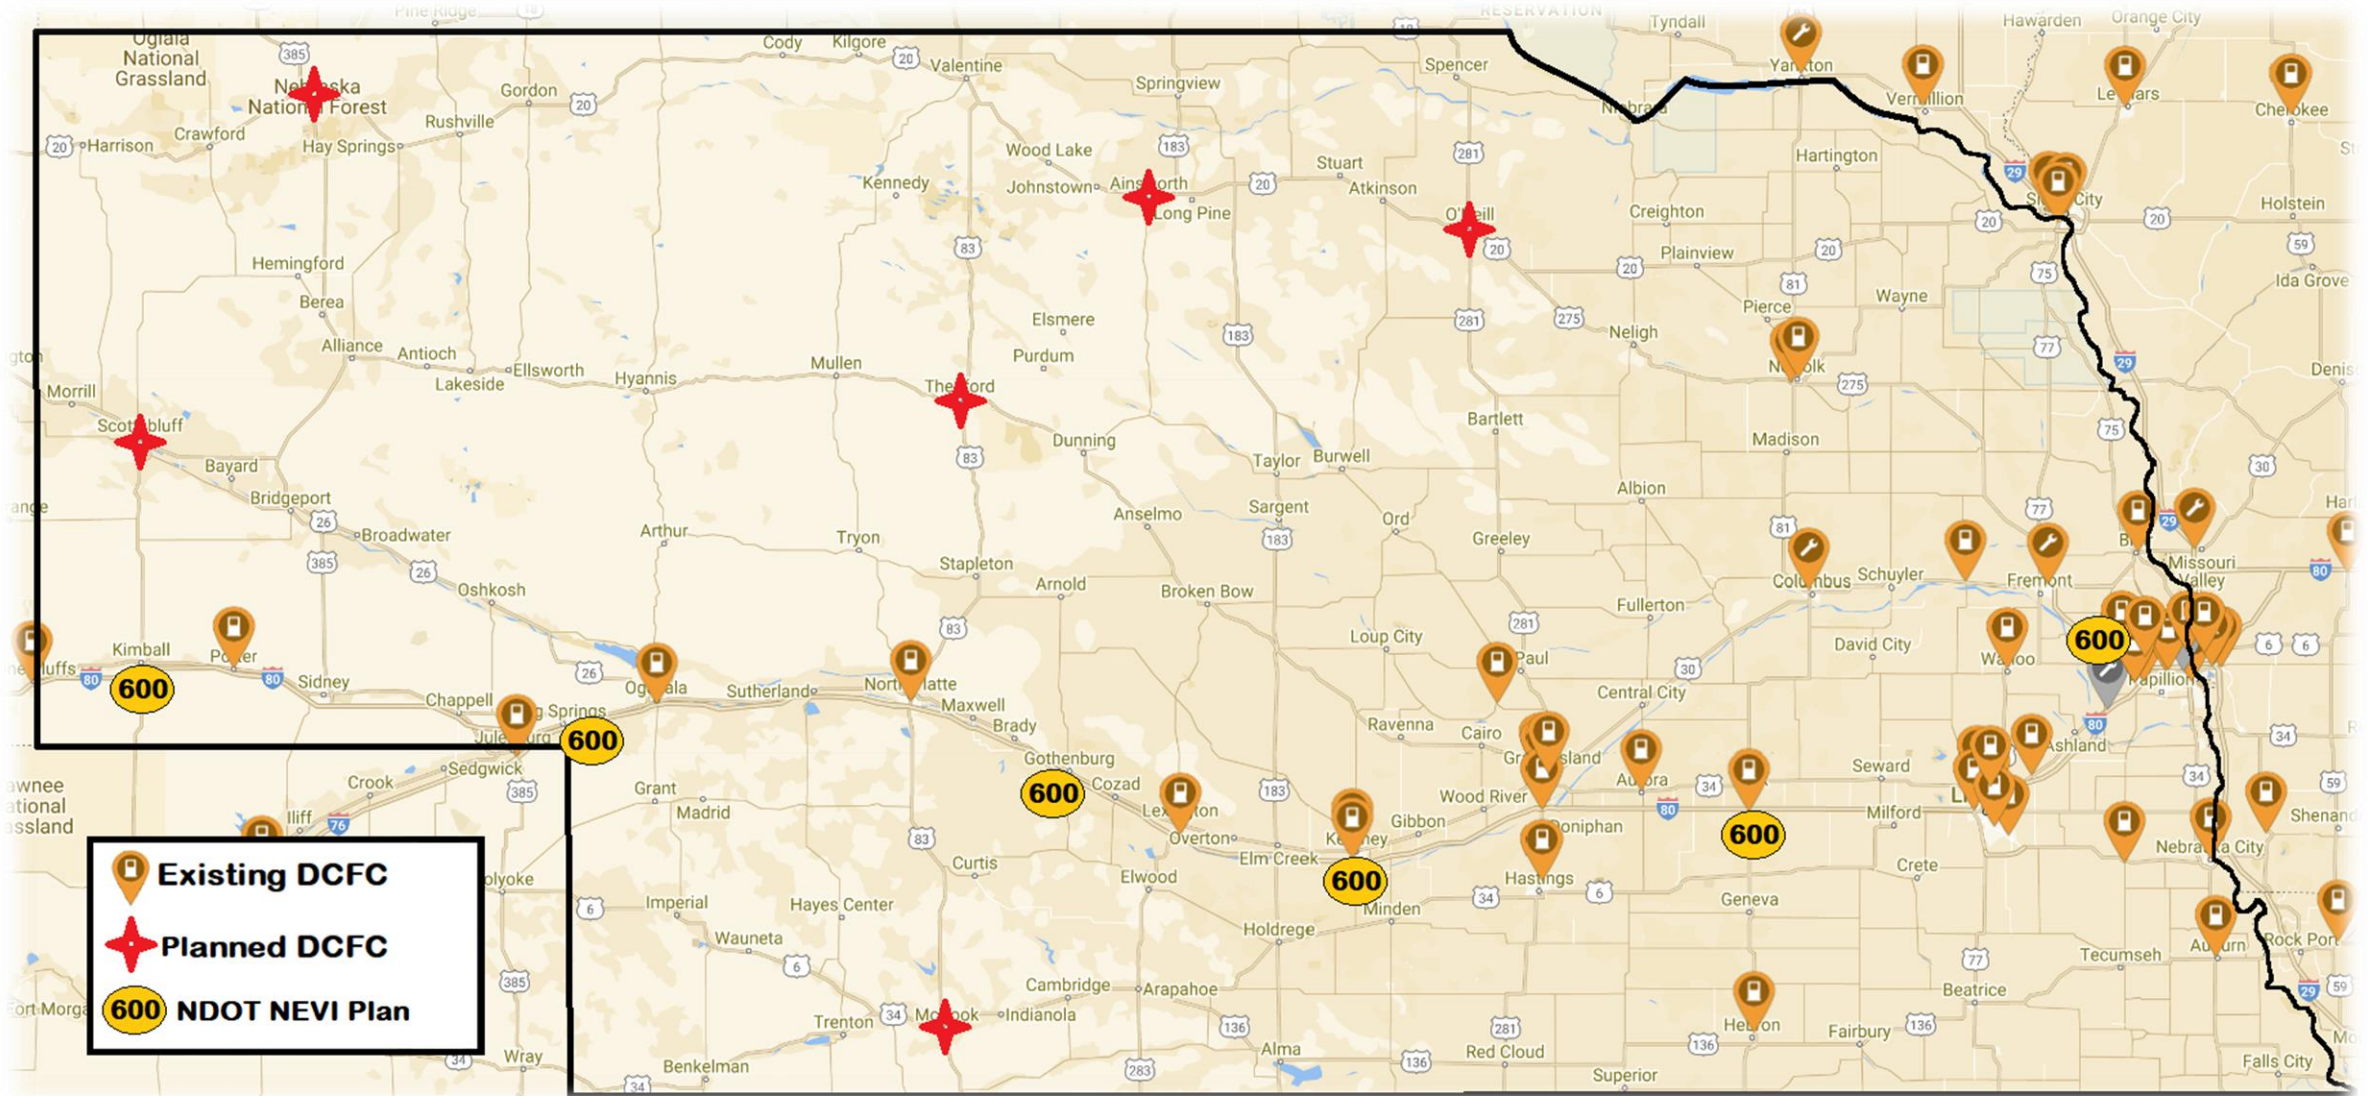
Existing DCFC
Planned DCFC
600 NDOT NEVI Plan

Oglala National Grassland
Nebraska National Forest
Crawford
Harrison
Hay Springs
Rushville
Gordon
Cody
Kilgore
Valentine
Springview
Spencer
Tyndall
Yankton
Vermillion
Hawarden
Le Mars
Orange City
Cherokee
Wood Lake
Kennedy
Johnstown
Ainsworth
Long Pine
Stuart
Atkinson
O'Neill
Hartington
Creighton
Plainview
Holstein
Ida Grove
Hemingford
Berea
Alliance
Antioch
Lakeside
Ellsworth
Hyannis
Mullen
Thedford
Elsmere
Purdum
Pierce
Wayne
Norfolk
Neligh
Morrill
Scottsbluff
Bayard
Bridgeport
Broadwater
Dunning
Bartlett
Madison
Taylor
Burwell
Albion
Anselmo
Sargent
Ord
Greeley
Arthur
Tryon
Stapleton
Arnold
Broken Bow
Columbus
Schuyler
Fremont
Missouri Valley
Oshkosh
Kimball
Potter
Sidney
Chappell
Big Springs
Julesburg
Ogallala
Sutherland
North Platte
Maxwell
Brady
Gothenburg
Cozad
Lexington
Overton
Elm Creek
Kearney
Gibbon
Loup City
Fullerton
St. Paul
Central City
David City
Wahoo
Papillion
Ravenna
Cairo
Grand Island
Aurora
Seward
Ashland
Lincoln
Wood River
Doniphan
Milford
Hastings
Crete
Nebraska City
Shenandoah
Sedgwick
Crook
Iliff
Pawnee National Grassland
Grant
Madrid
Curtis
Holyoke
Imperial
Hayes Center
Wauneta
Elwood
Holdrege
Minden
Geneva
Tecumseh
Auburn
Rock Port
Cambridge
Arapahoe
Trenton
McCook
Indianola
Beatrice
Fairbury
Hebron
Benkelman
Alma
Red Cloud
Superior
Wray
Fort Morgan
Falls City
Sioux City
Denison
Pine Ridge
Reservation
Niobrara
600
600
600
600
600
600
600
20
385
83
183
281
275
77
29
75
81
26
80
30
6
76
34
136
283
59